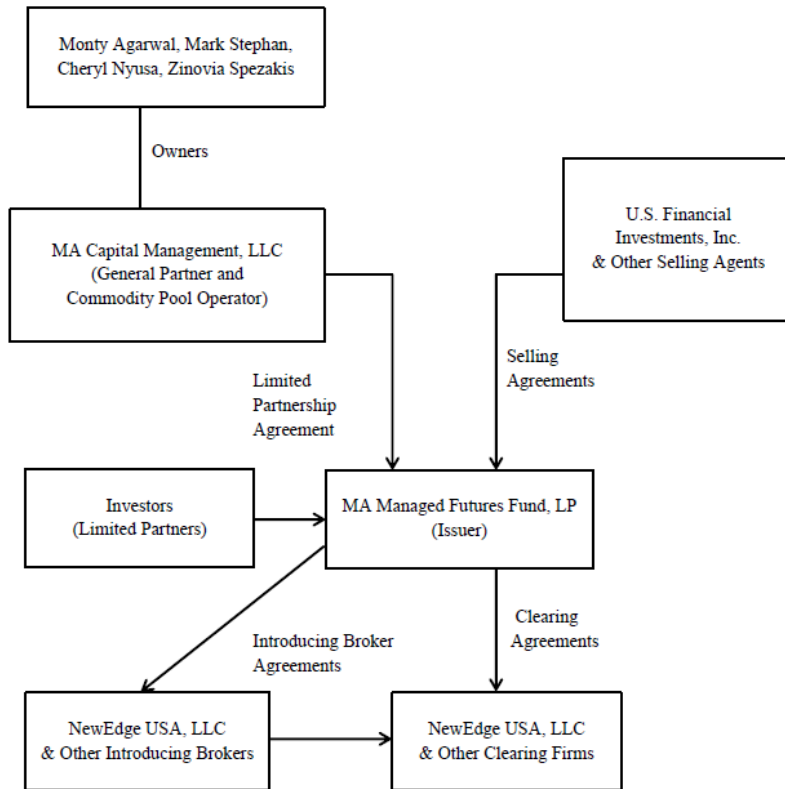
Monty Agarwal, Mark Stephan, Cheryl Nyusa, Zinovia Spezakis

Owners

MA Capital Management, LLC (General Partner and Commodity Pool Operator)

U.S. Financial Investments, Inc. & Other Selling Agents

Limited Partnership Agreement

Selling Agreements

Investors (Limited Partners)

MA Managed Futures Fund, LP (Issuer)

Introducing Broker Agreements

Clearing Agreements

NewEdge USA, LLC & Other Introducing Brokers

NewEdge USA, LLC & Other Clearing Firms